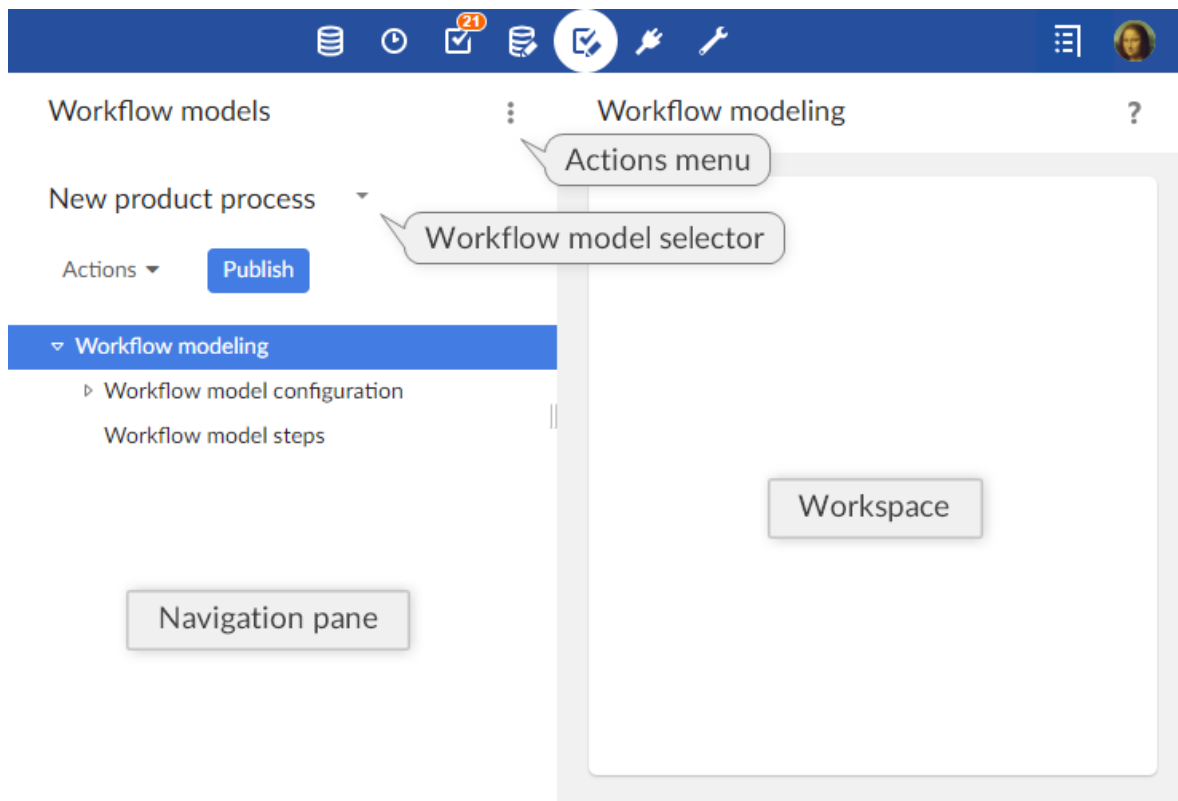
21

Workflow models

Actions menu

Workflow modeling

?

New product process

Workflow model selector

Actions

Publish

Workflow modeling

Workflow model configuration

Workflow model steps

Workspace

Navigation pane